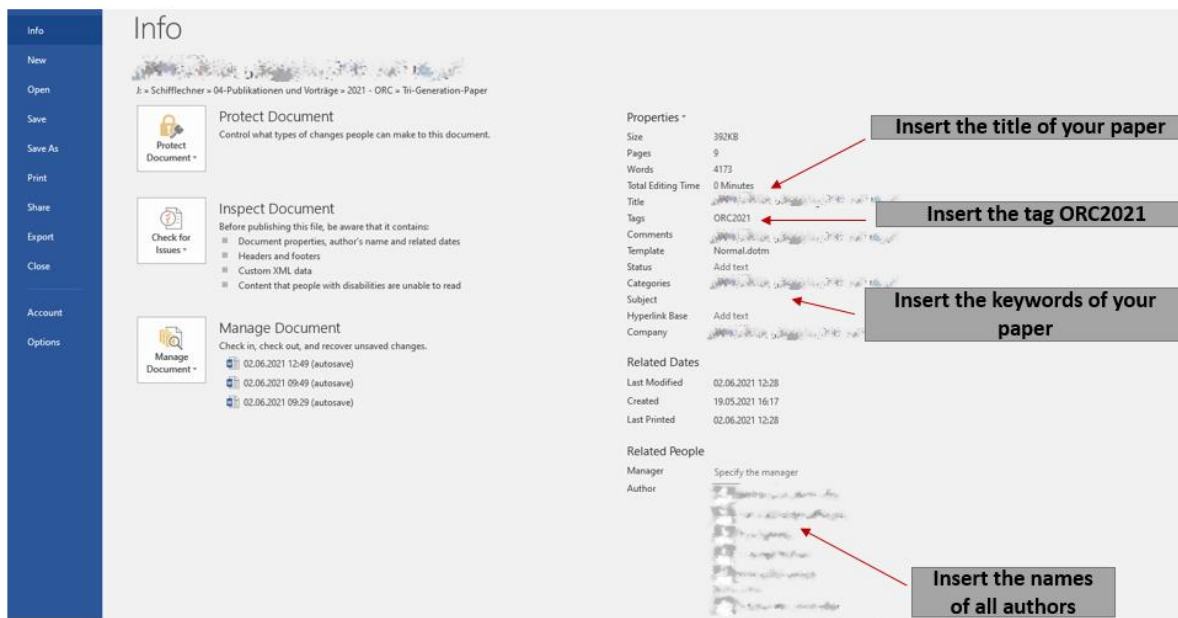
Info
New
Open
Save
Save As
Print
Share
Export
Close
Account
Options

Info

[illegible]

J: » Schifflechner » 04-Publikationen und Vorträge » 2021 - ORC » Tri-Generation-Paper

Protect Document
Protect Document
Control what types of changes people can make to this document.

Check for Issues
Inspect Document
Before publishing this file, be aware that it contains:
Document properties, author's name and related dates
Headers and footers
Custom XML data
Content that people with disabilities are unable to read

Manage Document
Manage Document
Check in, check out, and recover unsaved changes.
02.06.2021 12:49 (autosave)
02.06.2021 09:49 (autosave)
02.06.2021 09:29 (autosave)

Properties
Size 392KB
Pages 9
Words 4173
Total Editing Time 0 Minutes
Title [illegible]
Tags ORC2021
Comments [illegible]
Template Normal.dotm
Status Add text
Categories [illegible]
Subject
Hyperlink Base Add text
Company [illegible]

Related Dates
Last Modified 02.06.2021 12:28
Created 19.05.2021 16:17
Last Printed 02.06.2021 12:28

Related People
Manager Specify the manager
Author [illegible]

Insert the title of your paper
Insert the tag ORC2021
Insert the keywords of your paper
Insert the names of all authors